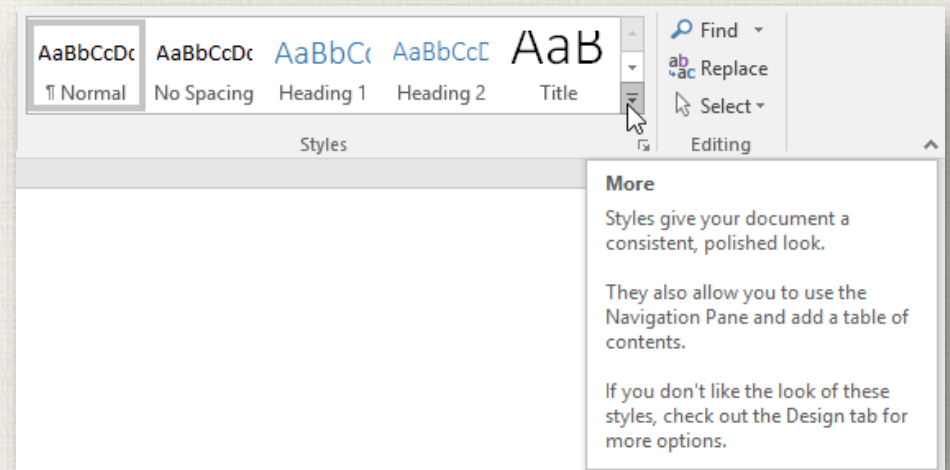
AaBbCcDc
¶ Normal

AaBbCcDc
No Spacing

AaBbCc
Heading 1

AaBbCcD
Heading 2

AaB
Title

Styles

Find
Replace
Select

Editing

More

Styles give your document a consistent, polished look.

They also allow you to use the Navigation Pane and add a table of contents.

If you don't like the look of these styles, check out the Design tab for more options.